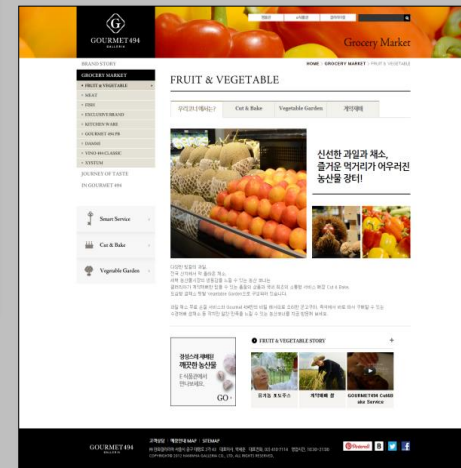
GOURMET 494
GALLERIA

Grocery Market

BRAND STORY
GROCERY MARKET
FRUIT & VEGETABLE
MEAT
FISH
EXCLUSIVE BRAND
KITCHEN WARE
GOURMET 494 PB
DAMME
YINGI 494 CLASSIC
STITUM
JOURNEY OF TASTE
IN GOURMET 494

HOME › GROCERY MARKET › FRUIT & VEGETABLE

FRUIT & VEGETABLE

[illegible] | Cut & Bake | Vegetable Garden | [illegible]

신선한 과일과 채소,
즐거운 먹거리가 어우러진
농산물 장터!

Smart Service
Cut & Bake
Vegetable Garden

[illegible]

FRUIT & VEGETABLE STORY

GO

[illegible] | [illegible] | GOURMET494 CutNBake Service

GOURMET 494